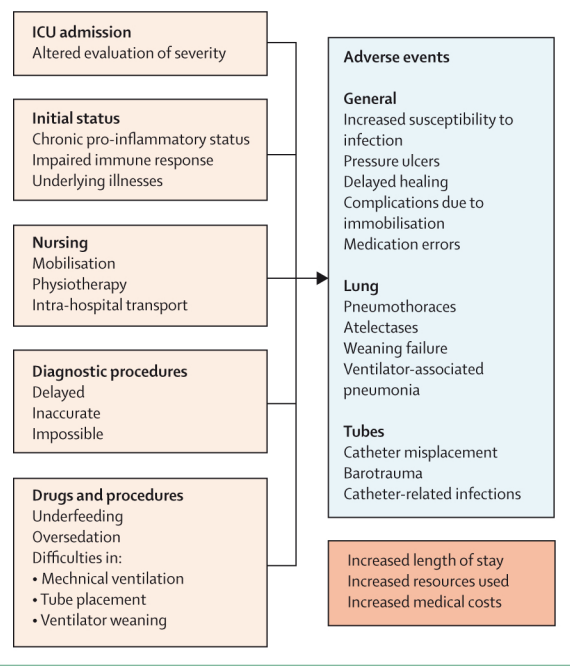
ICU admission
Altered evaluation of severity

Initial status
Chronic pro-inflammatory status
Impaired immune response
Underlying illnesses

Nursing
Mobilisation
Physiotherapy
Intra-hospital transport

Diagnostic procedures
Delayed
Inaccurate
Impossible

Drugs and procedures
Underfeeding
Oversedation
Difficulties in:
• Mechnical ventilation
• Tube placement
• Ventilator weaning

Adverse events

General
Increased susceptibility to infection
Pressure ulcers
Delayed healing
Complications due to immobilisation
Medication errors

Lung
Pneumothoraces
Atelectases
Weaning failure
Ventilator-associated pneumonia

Tubes
Catheter misplacement
Barotrauma
Catheter-related infections

Increased length of stay
Increased resources used
Increased medical costs